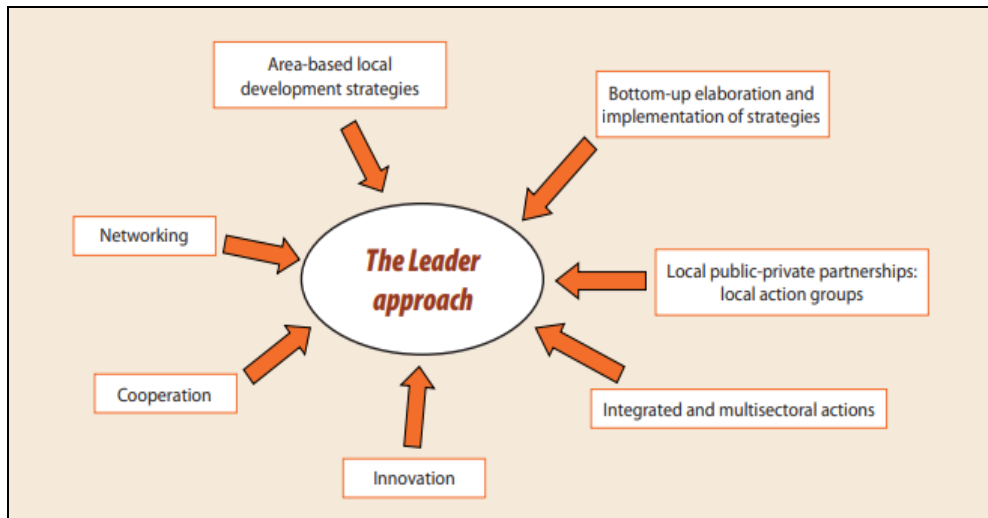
Area-based local development strategies

Bottom-up elaboration and implementation of strategies

Networking

The Leader approach

Local public-private partnerships: local action groups

Cooperation

Integrated and multisectoral actions

Innovation